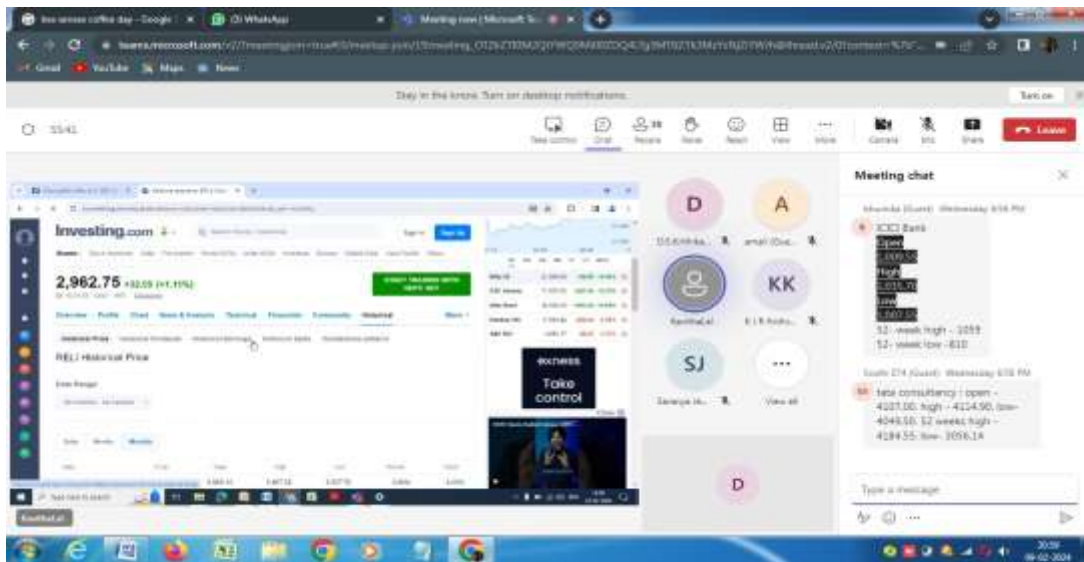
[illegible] coffee day - Google | × | (3) WhatsApp | × | Meeting now | Microsoft Te... | × | +

teams.microsoft.com/v2/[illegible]

Gmail YouTube Maps News

Stay in the know. Turn on desktop notifications. Turn on

55:41

Take control Chat People Raise React View More Camera Mic Share Leave

Investing.com

2,962.75 +32.05 (+1.11%)

Overview Profile Chart News & Analysis Technical Financials Community Historical More

RELI Historical Price

Daily Weekly Monthly

exness
Take control

D
D.S.Krishna...

A
amali (Gue...

KavithaLal

KK
K.V.Krishn...

SJ
Saranya Je...

View all

D

Meeting chat

Mounika (Guest) Wednesday 6:56 PM

ICICI Bank
Open
1,009.50
High
1,015.70
Low
1,000.05
52 - week high - 1059
52 - week low - 810

South 174 (Guest) Wednesday 6:56 PM

tata consultancy : open - 4107.00. high - 4114.90, low- 4049.50. 52 weeks high - 4184.55. low- 3056.14

Type a message

KavithaLal

Type here to search

20:39
06-02-2024